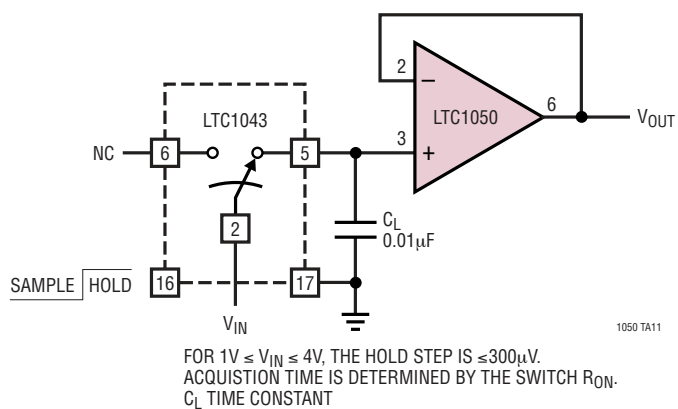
LTC1043

NC 6 5

2

SAMPLE / $\overline{HOLD}$ 16 17

$V_{IN}$

2 − 3 + LTC1050 6 $V_{OUT}$

$C_L$ 0.01μF

1050 TA11

FOR 1V ≤ $V_{IN}$ ≤ 4V, THE HOLD STEP IS ≤300μV.
ACQUISTION TIME IS DETERMINED BY THE SWITCH $R_{ON}$.
$C_L$ TIME CONSTANT